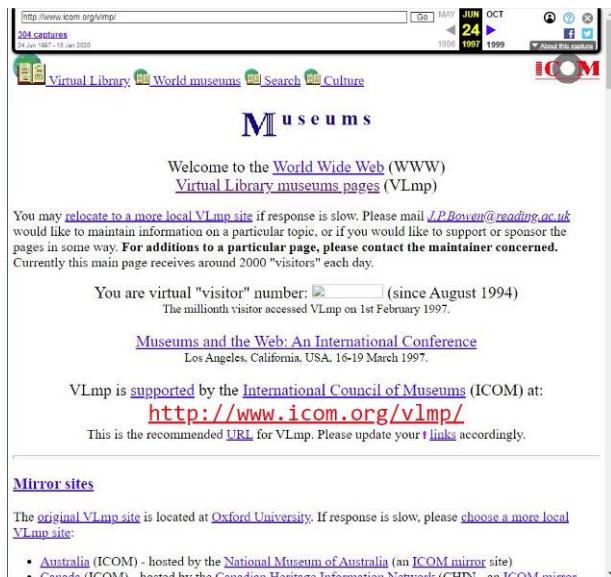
http://www.icom.org/vlmp/ Go MAY JUN OCT
304 captures 24 1998 1997 1999
24 Jun 1997 - 18 Jan 2020
About this capture

Virtual Library World museums Search Culture

ICOM

Museums

Welcome to the World Wide Web (WWW)
Virtual Library museums pages (VLmp)

You may relocate to a more local VLmp site if response is slow. Please mail J.P.Bowen@reading.ac.uk would like to maintain information on a particular topic, or if you would like to support or sponsor the pages in some way. **For additions to a particular page, please contact the maintainer concerned.** Currently this main page receives around 2000 "visitors" each day.

You are virtual "visitor" number: (since August 1994)
The millionth visitor accessed VLmp on 1st February 1997.

Museums and the Web: An International Conference
Los Angeles, California, USA, 16-19 March 1997.

VLmp is supported by the International Council of Museums (ICOM) at:
http://www.icom.org/vlmp/
This is the recommended URL for VLmp. Please update your links accordingly.

Mirror sites

The original VLmp site is located at Oxford University. If response is slow, please choose a more local VLmp site:

- Australia (ICOM) - hosted by the National Museum of Australia (an ICOM mirror site)
- Canada (ICOM) - hosted by the Canadian Heritage Information Network (CHIN - an ICOM mirror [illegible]